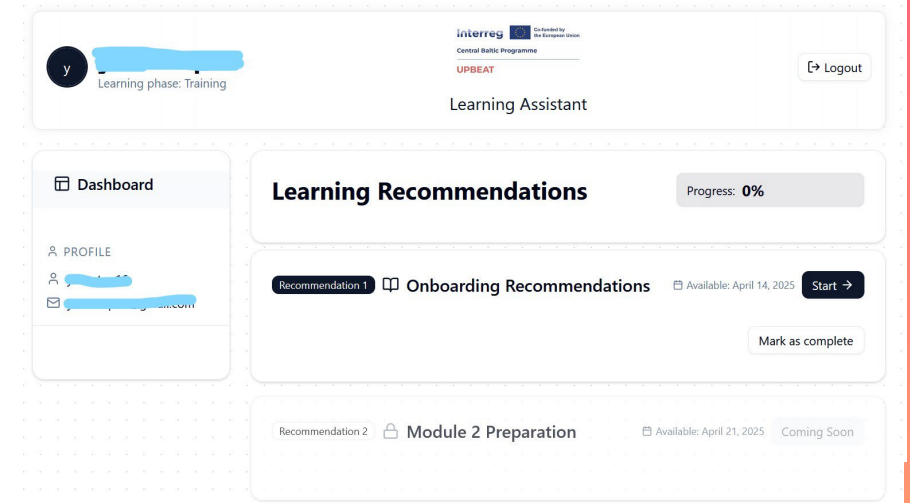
y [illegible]
Learning phase: Training

interreg Co-funded by the European Union
Central Baltic Programme
UPBEAT

Learning Assistant

Logout

Dashboard

PROFILE
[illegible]
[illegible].com

Learning Recommendations

Progress: 0%

Recommendation 1 Onboarding Recommendations Available: April 14, 2025 Start →

Mark as complete

Recommendation 2 Module 2 Preparation Available: April 21, 2025 Coming Soon